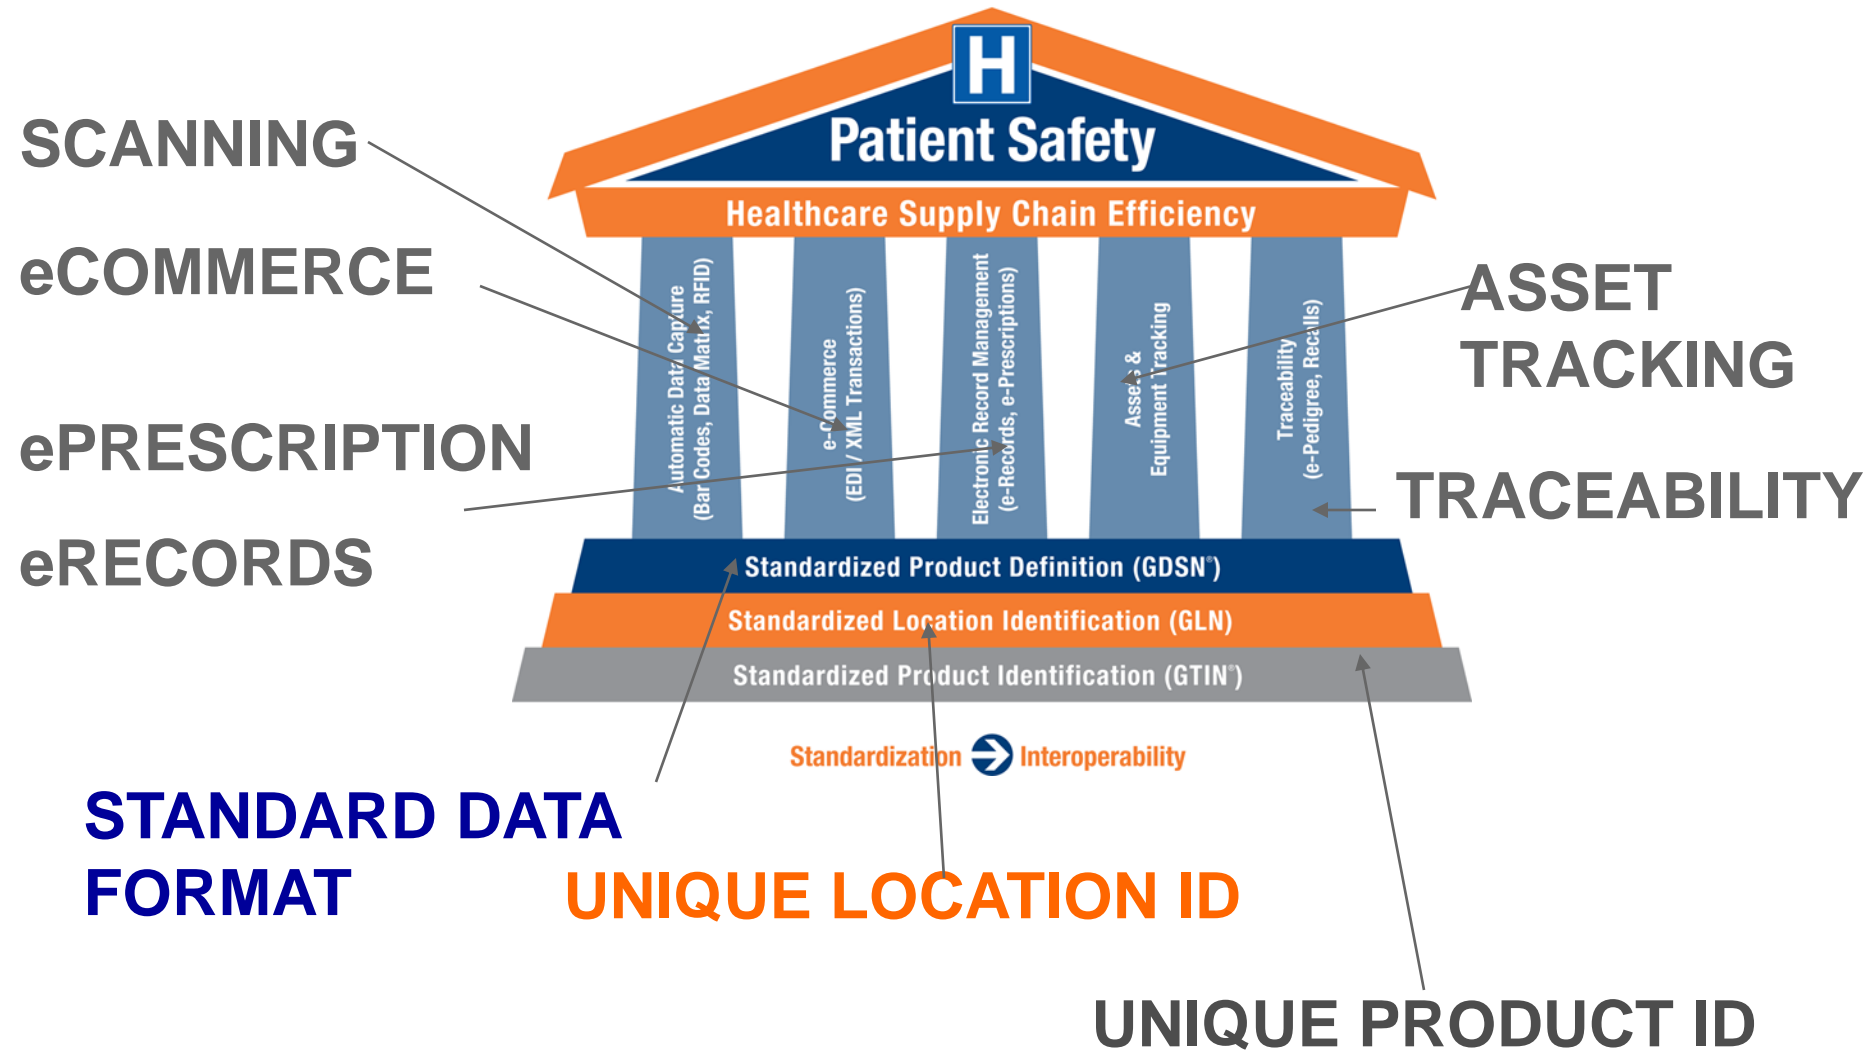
H

Patient Safety

Healthcare Supply Chain Efficiency

Automatic Data Capture (Bar Codes, Data Matrix, RFID)

e-Commerce (EDI / XML Transactions)

Electronic Record Management (e-Records, e-Prescriptions)

Assets & Equipment Tracking

Traceability (e-Pedigree, Recalls)

Standardized Product Definition (GDSN®)

Standardized Location Identification (GLN)

Standardized Product Identification (GTIN®)

Standardization → Interoperability

SCANNING

eCOMMERCE

ePRESCRIPTION

eRECORDS

ASSET TRACKING

TRACEABILITY

STANDARD DATA FORMAT

UNIQUE LOCATION ID

UNIQUE PRODUCT ID